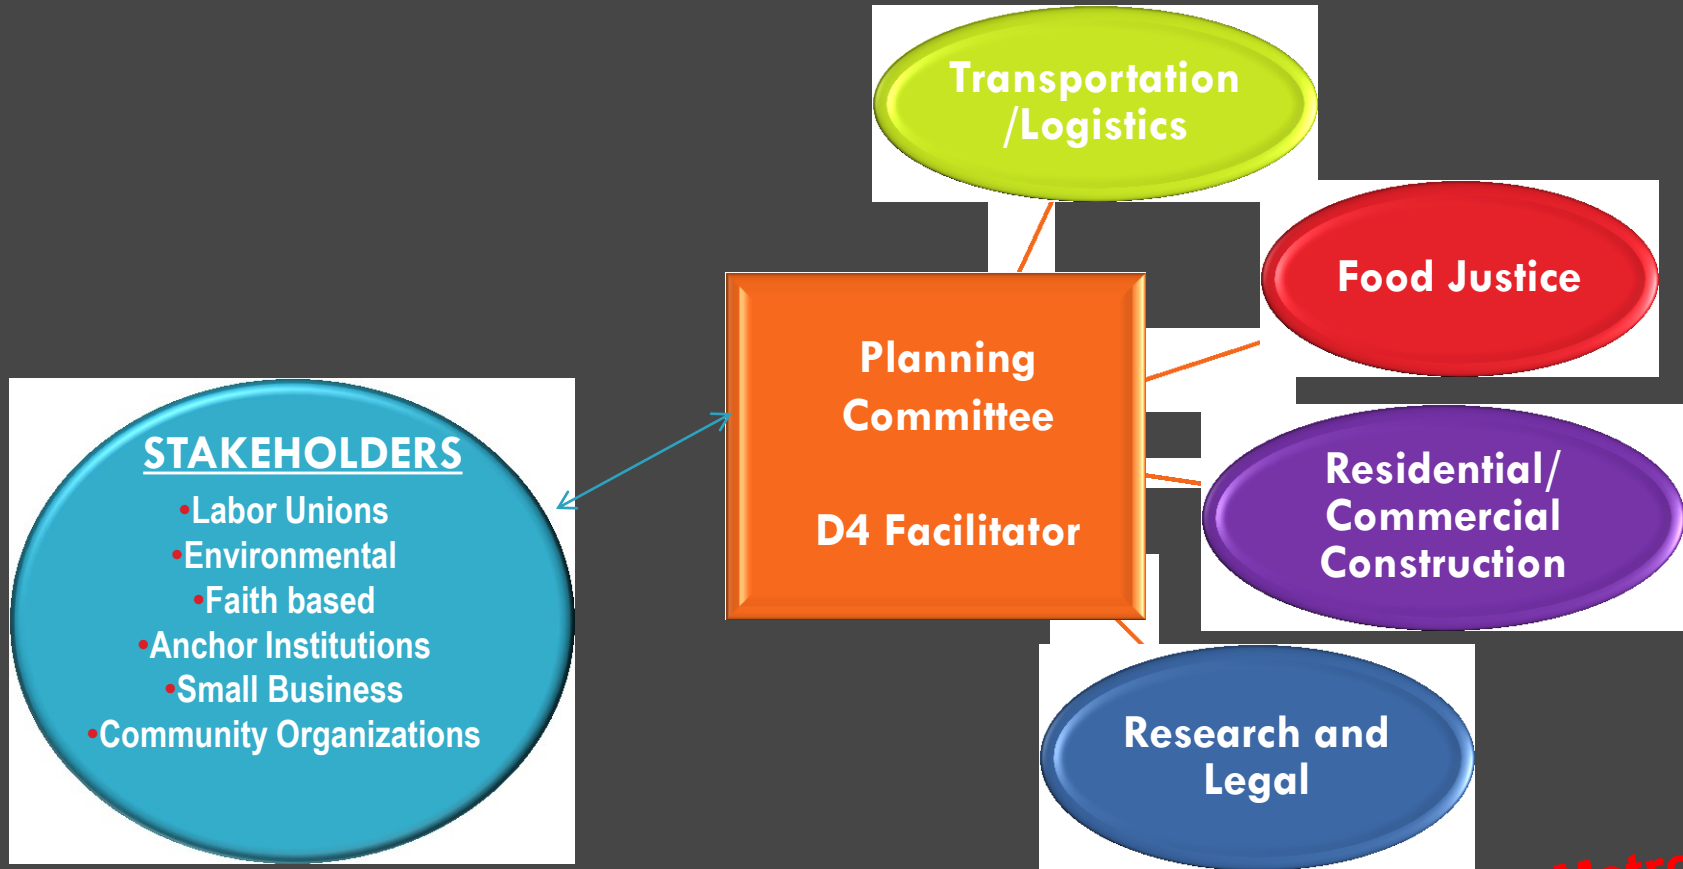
Transportation /Logistics

Food Justice

Planning Committee

D4 Facilitator

STAKEHOLDERS
•Labor Unions
•Environmental
•Faith based
•Anchor Institutions
•Small Business
•Community Organizations

Residential/ Commercial Construction

Research and Legal

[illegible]